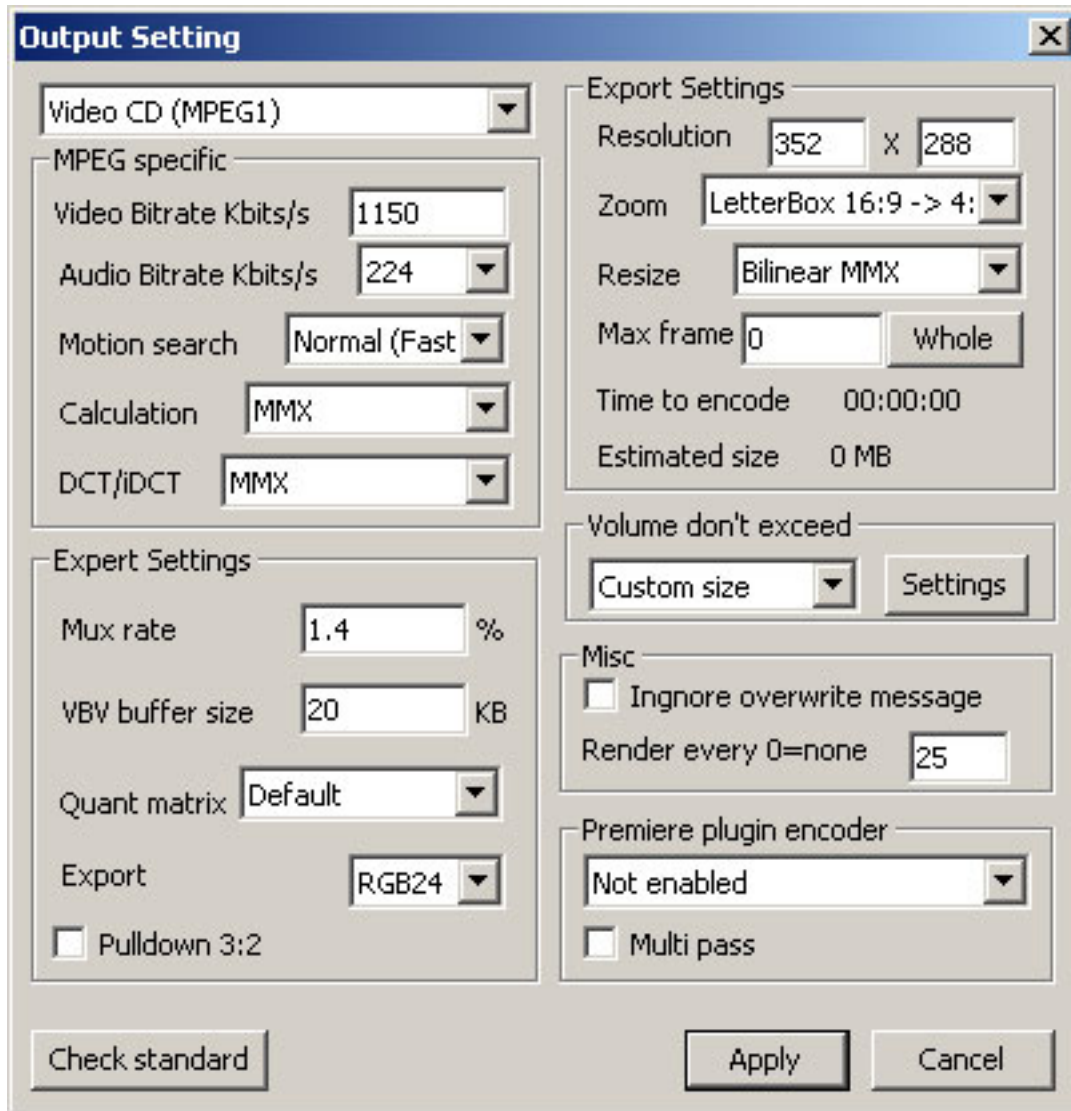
Output Setting

Video CD (MPEG1)

MPEG specific
Video Bitrate Kbits/s 1150
Audio Bitrate Kbits/s 224
Motion search Normal (Fast
Calculation MMX
DCT/iDCT MMX

Expert Settings
Mux rate 1.4 %
VBV buffer size 20 KB
Quant matrix Default
Export RGB24
Pulldown 3:2

Export Settings
Resolution 352 X 288
Zoom LetterBox 16:9 -> 4:
Resize Bilinear MMX
Max frame 0 Whole
Time to encode 00:00:00
Estimated size 0 MB

Volume don't exceed
Custom size Settings

Misc
Ingnore overwrite message
Render every 0=none 25

Premiere plugin encoder
Not enabled
Multi pass

Check standard
Apply
Cancel